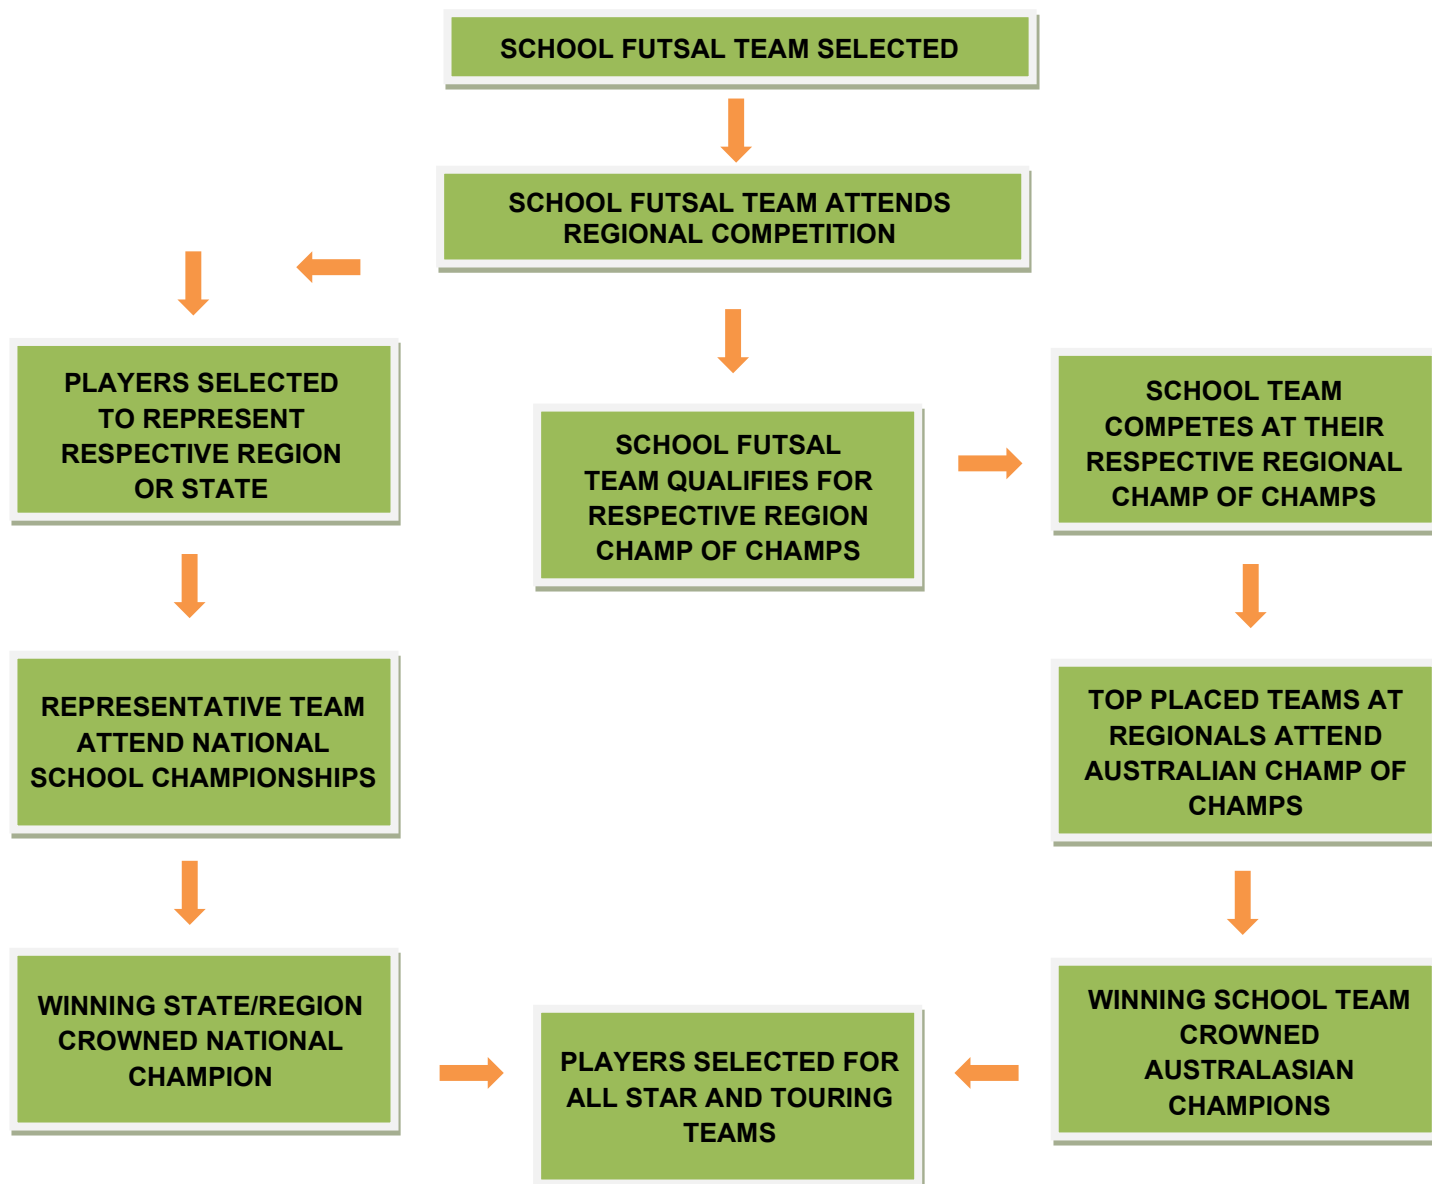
SCHOOL FUTSAL TEAM SELECTED

SCHOOL FUTSAL TEAM ATTENDS REGIONAL COMPETITION

PLAYERS SELECTED TO REPRESENT RESPECTIVE REGION OR STATE

SCHOOL FUTSAL TEAM QUALIFIES FOR RESPECTIVE REGION CHAMP OF CHAMPS

SCHOOL TEAM COMPETES AT THEIR RESPECTIVE REGIONAL CHAMP OF CHAMPS

REPRESENTATIVE TEAM ATTEND NATIONAL SCHOOL CHAMPIONSHIPS

TOP PLACED TEAMS AT REGIONALS ATTEND AUSTRALIAN CHAMP OF CHAMPS

WINNING STATE/REGION CROWNED NATIONAL CHAMPION

PLAYERS SELECTED FOR ALL STAR AND TOURING TEAMS

WINNING SCHOOL TEAM CROWNED AUSTRALASIAN CHAMPIONS